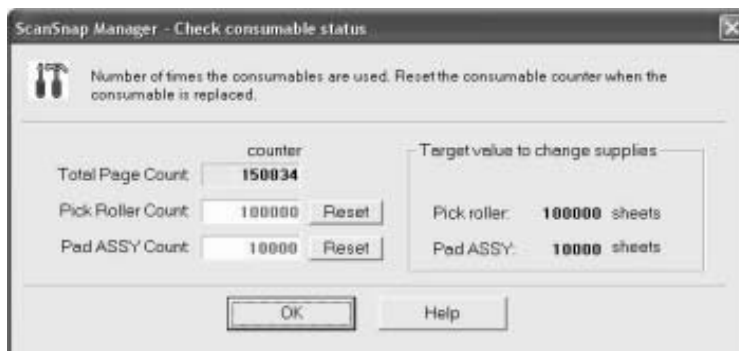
ScanSnap Manager - Check consumable status

Number of times the consumables are used. Reset the consumable counter when the consumable is replaced.

counter

Total Page Count 150834

Pick Roller Count 100000 Reset

Pad ASSY Count 10000 Reset

Target value to change supplies

Pick roller: 100000 sheets

Pad ASSY: 10000 sheets

OK

Help